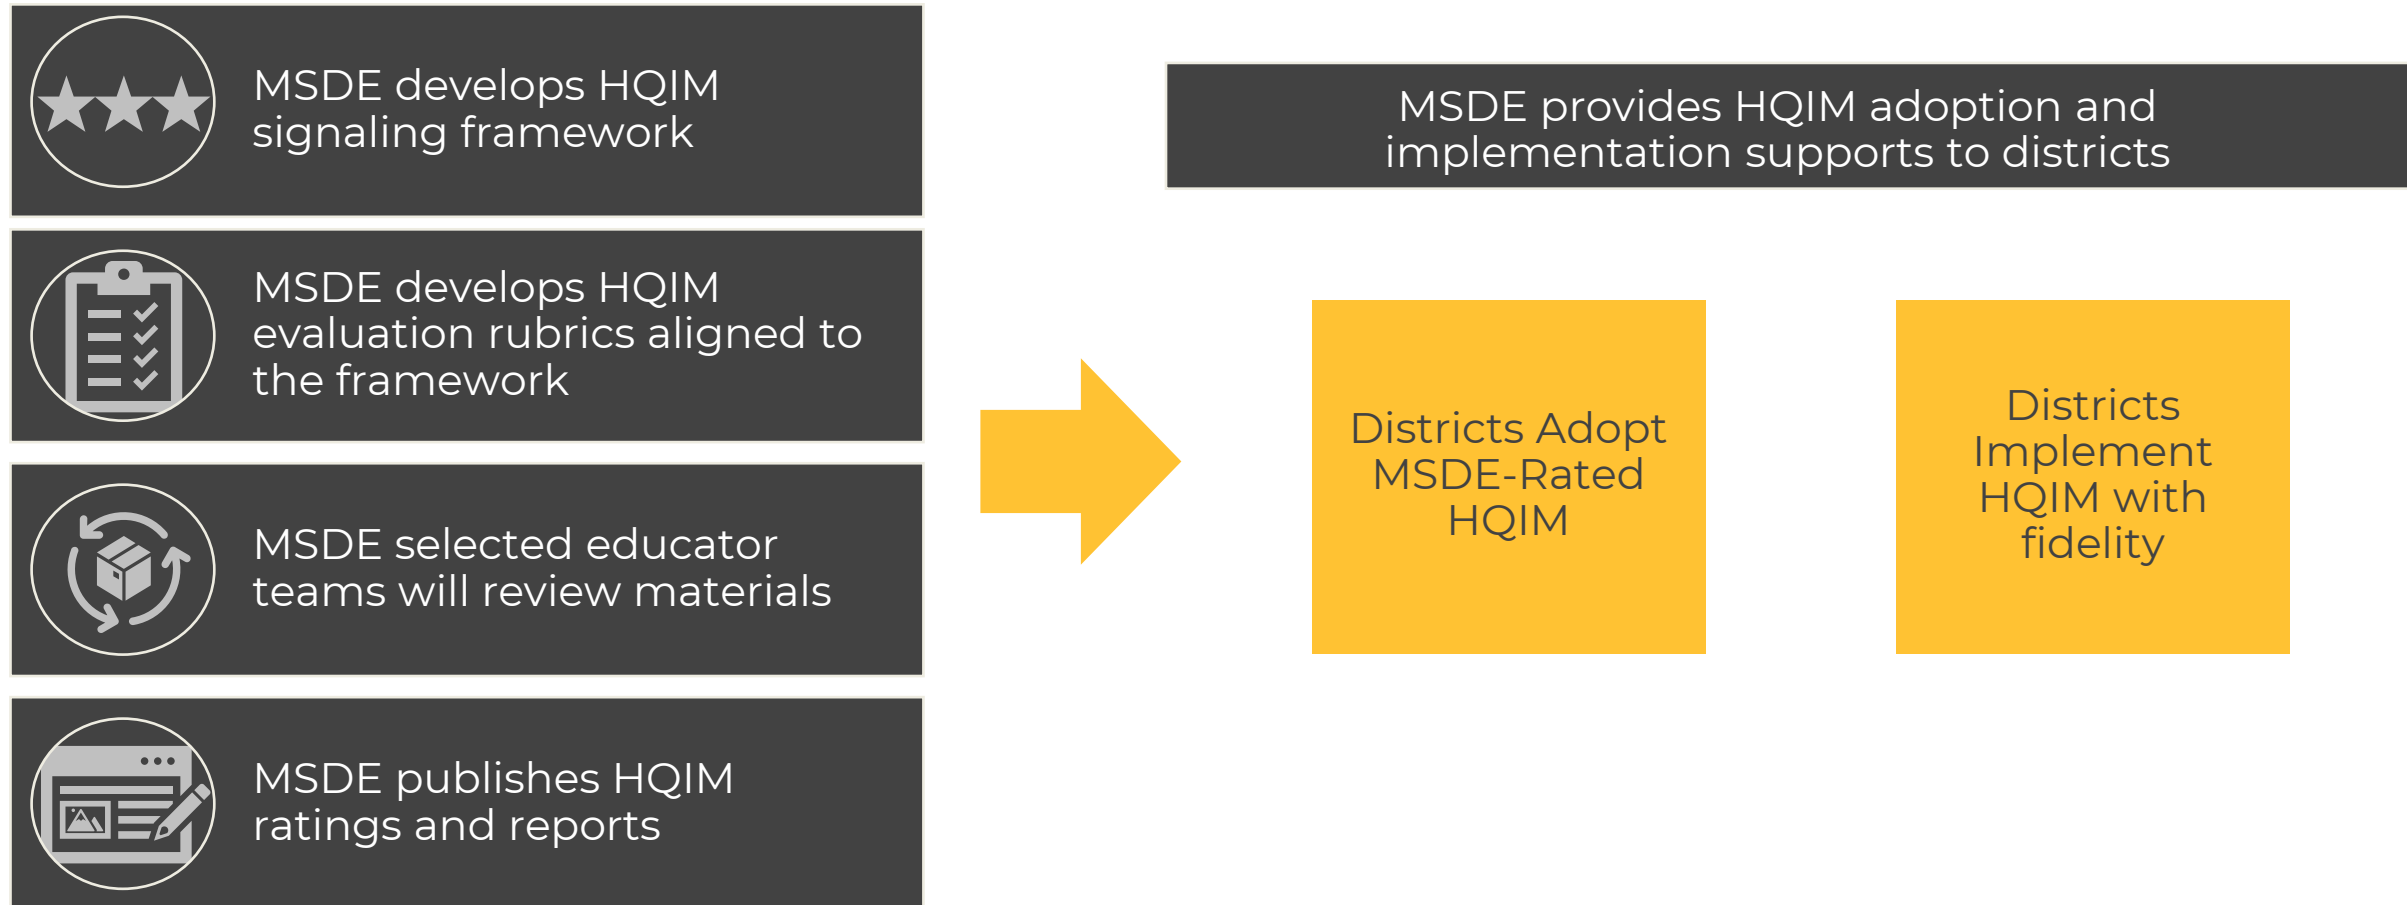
MSDE develops HQIM signaling framework

MSDE develops HQIM evaluation rubrics aligned to the framework

MSDE selected educator teams will review materials

MSDE publishes HQIM ratings and reports

MSDE provides HQIM adoption and implementation supports to districts

Districts Adopt MSDE-Rated HQIM

Districts Implement HQIM with fidelity